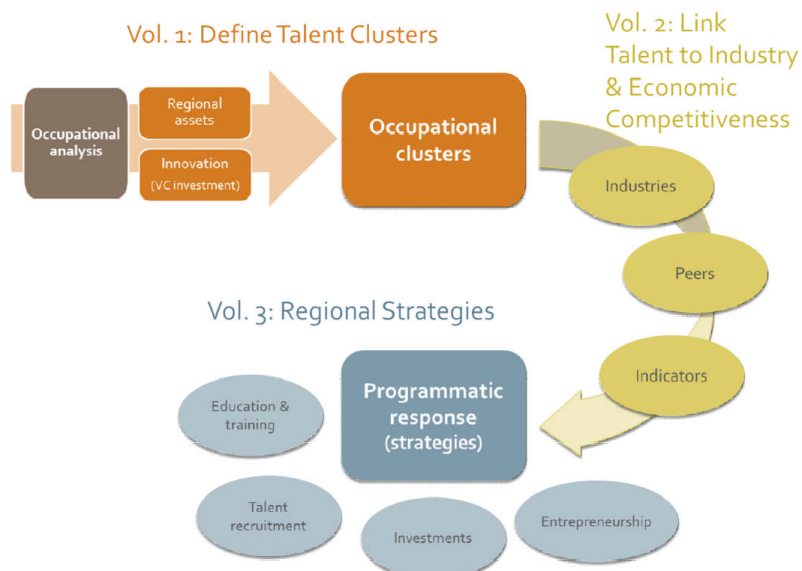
Vol. 1: Define Talent Clusters

Vol. 2: Link Talent to Industry & Economic Competitiveness

Occupational analysis

Regional assets

Innovation (VC investment)

Occupational clusters

Industries

Peers

Indicators

Vol. 3: Regional Strategies

Programmatic response (strategies)

Education & training

Talent recruitment

Investments

Entrepreneurship